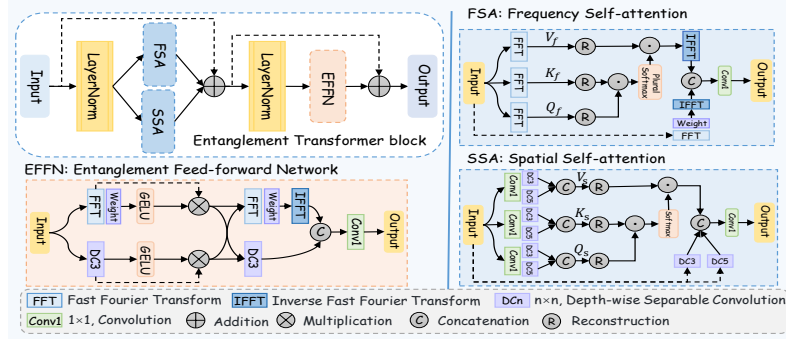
Input
LayerNorm
FSA
SSA
LayerNorm
EFFN
Output
Entanglement Transformer block

FSA: Frequency Self-attention
Input
FFT
FFT
FFT
$V_f$
$K_f$
$Q_f$
R
R
R
Plural Softmax
IFFT
C
Conv1
Output
IFFT
Weight
FFT

EFFN: Entanglement Feed-forward Network
Input
FFT
Weight
GELU
DC3
GELU
FFT
IFFT
DC3
C
Conv1
Output

SSA: Spatial Self-attention
Input
Conv1
DC3
DC5
Conv1
DC3
DC5
Conv1
DC3
DC5
C
C
C
R
R
R
$V_s$
$K_s$
$Q_s$
Softmax
C
Conv1
Output
DC3
DC5

FFT Fast Fourier Transform IFFT Inverse Fast Fourier Transform DCn n×n, Depth-wise Separable Convolution
Conv1 1×1, Convolution Addition Multiplication C Concatenation R Reconstruction